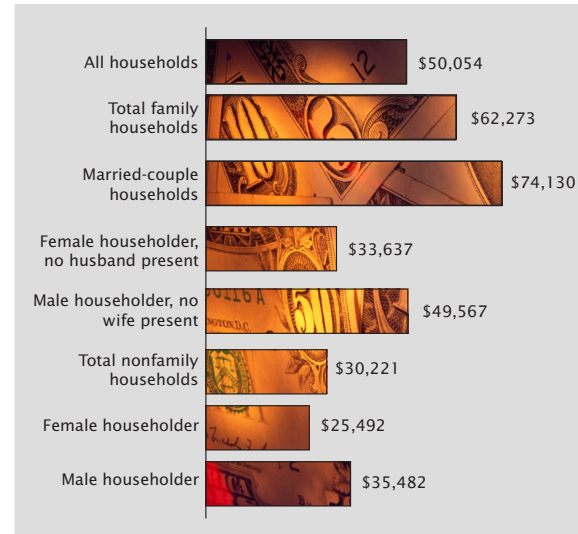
All households $50,054

Total family households $62,273

Married-couple households $74,130

Female householder, no husband present $33,637

Male householder, no wife present $49,567

Total nonfamily households $30,221

Female householder $25,492

Male householder $35,482